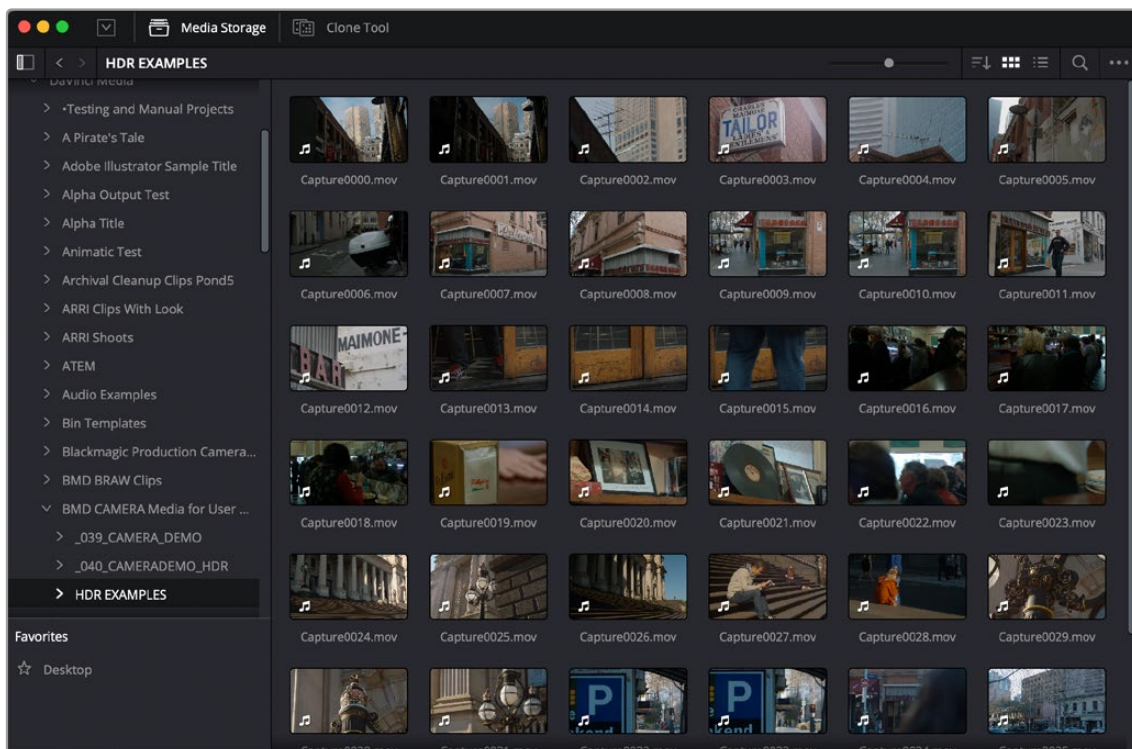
Media Storage Clone Tool

HDR EXAMPLES

DaVinci Media
•Testing and Manual Projects
A Pirate's Tale
Adobe Illustrator Sample Title
Alpha Output Test
Alpha Title
Animatic Test
Archival Cleanup Clips Pond5
ARRI Clips With Look
ARRI Shoots
ATEM
Audio Examples
Bin Templates
Blackmagic Production Camera...
BMD BRAW Clips
BMD CAMERA Media for User ...
_039_CAMERA_DEMO
_040_CAMERADEMO_HDR
HDR EXAMPLES

Favorites
Desktop

Capture0000.mov
Capture0001.mov
Capture0002.mov
Capture0003.mov
Capture0004.mov
Capture0005.mov
Capture0006.mov
Capture0007.mov
Capture0008.mov
Capture0009.mov
Capture0010.mov
Capture0011.mov
Capture0012.mov
Capture0013.mov
Capture0014.mov
Capture0015.mov
Capture0016.mov
Capture0017.mov
Capture0018.mov
Capture0019.mov
Capture0020.mov
Capture0021.mov
Capture0022.mov
Capture0023.mov
Capture0024.mov
Capture0025.mov
Capture0026.mov
Capture0027.mov
Capture0028.mov
Capture0029.mov

CHARLES MAIMONE TAILOR
MAIMONE
BAR
P